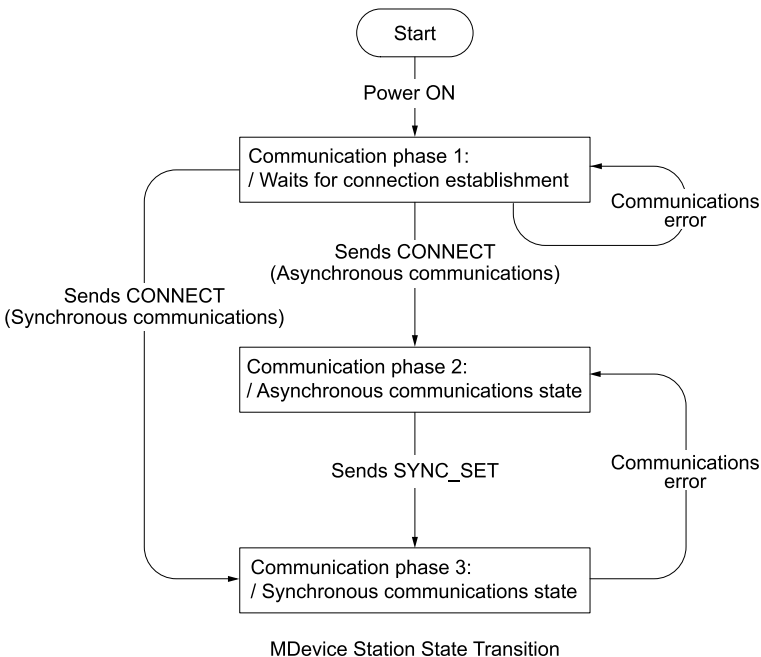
Start

Power ON

Communication phase 1:
/ Waits for connection establishment

Communications error

Sends CONNECT (Asynchronous communications)

Sends CONNECT (Synchronous communications)

Communication phase 2:
/ Asynchronous communications state

Sends SYNC_SET

Communications error

Communication phase 3:
/ Synchronous communications state

MDevice Station State Transition